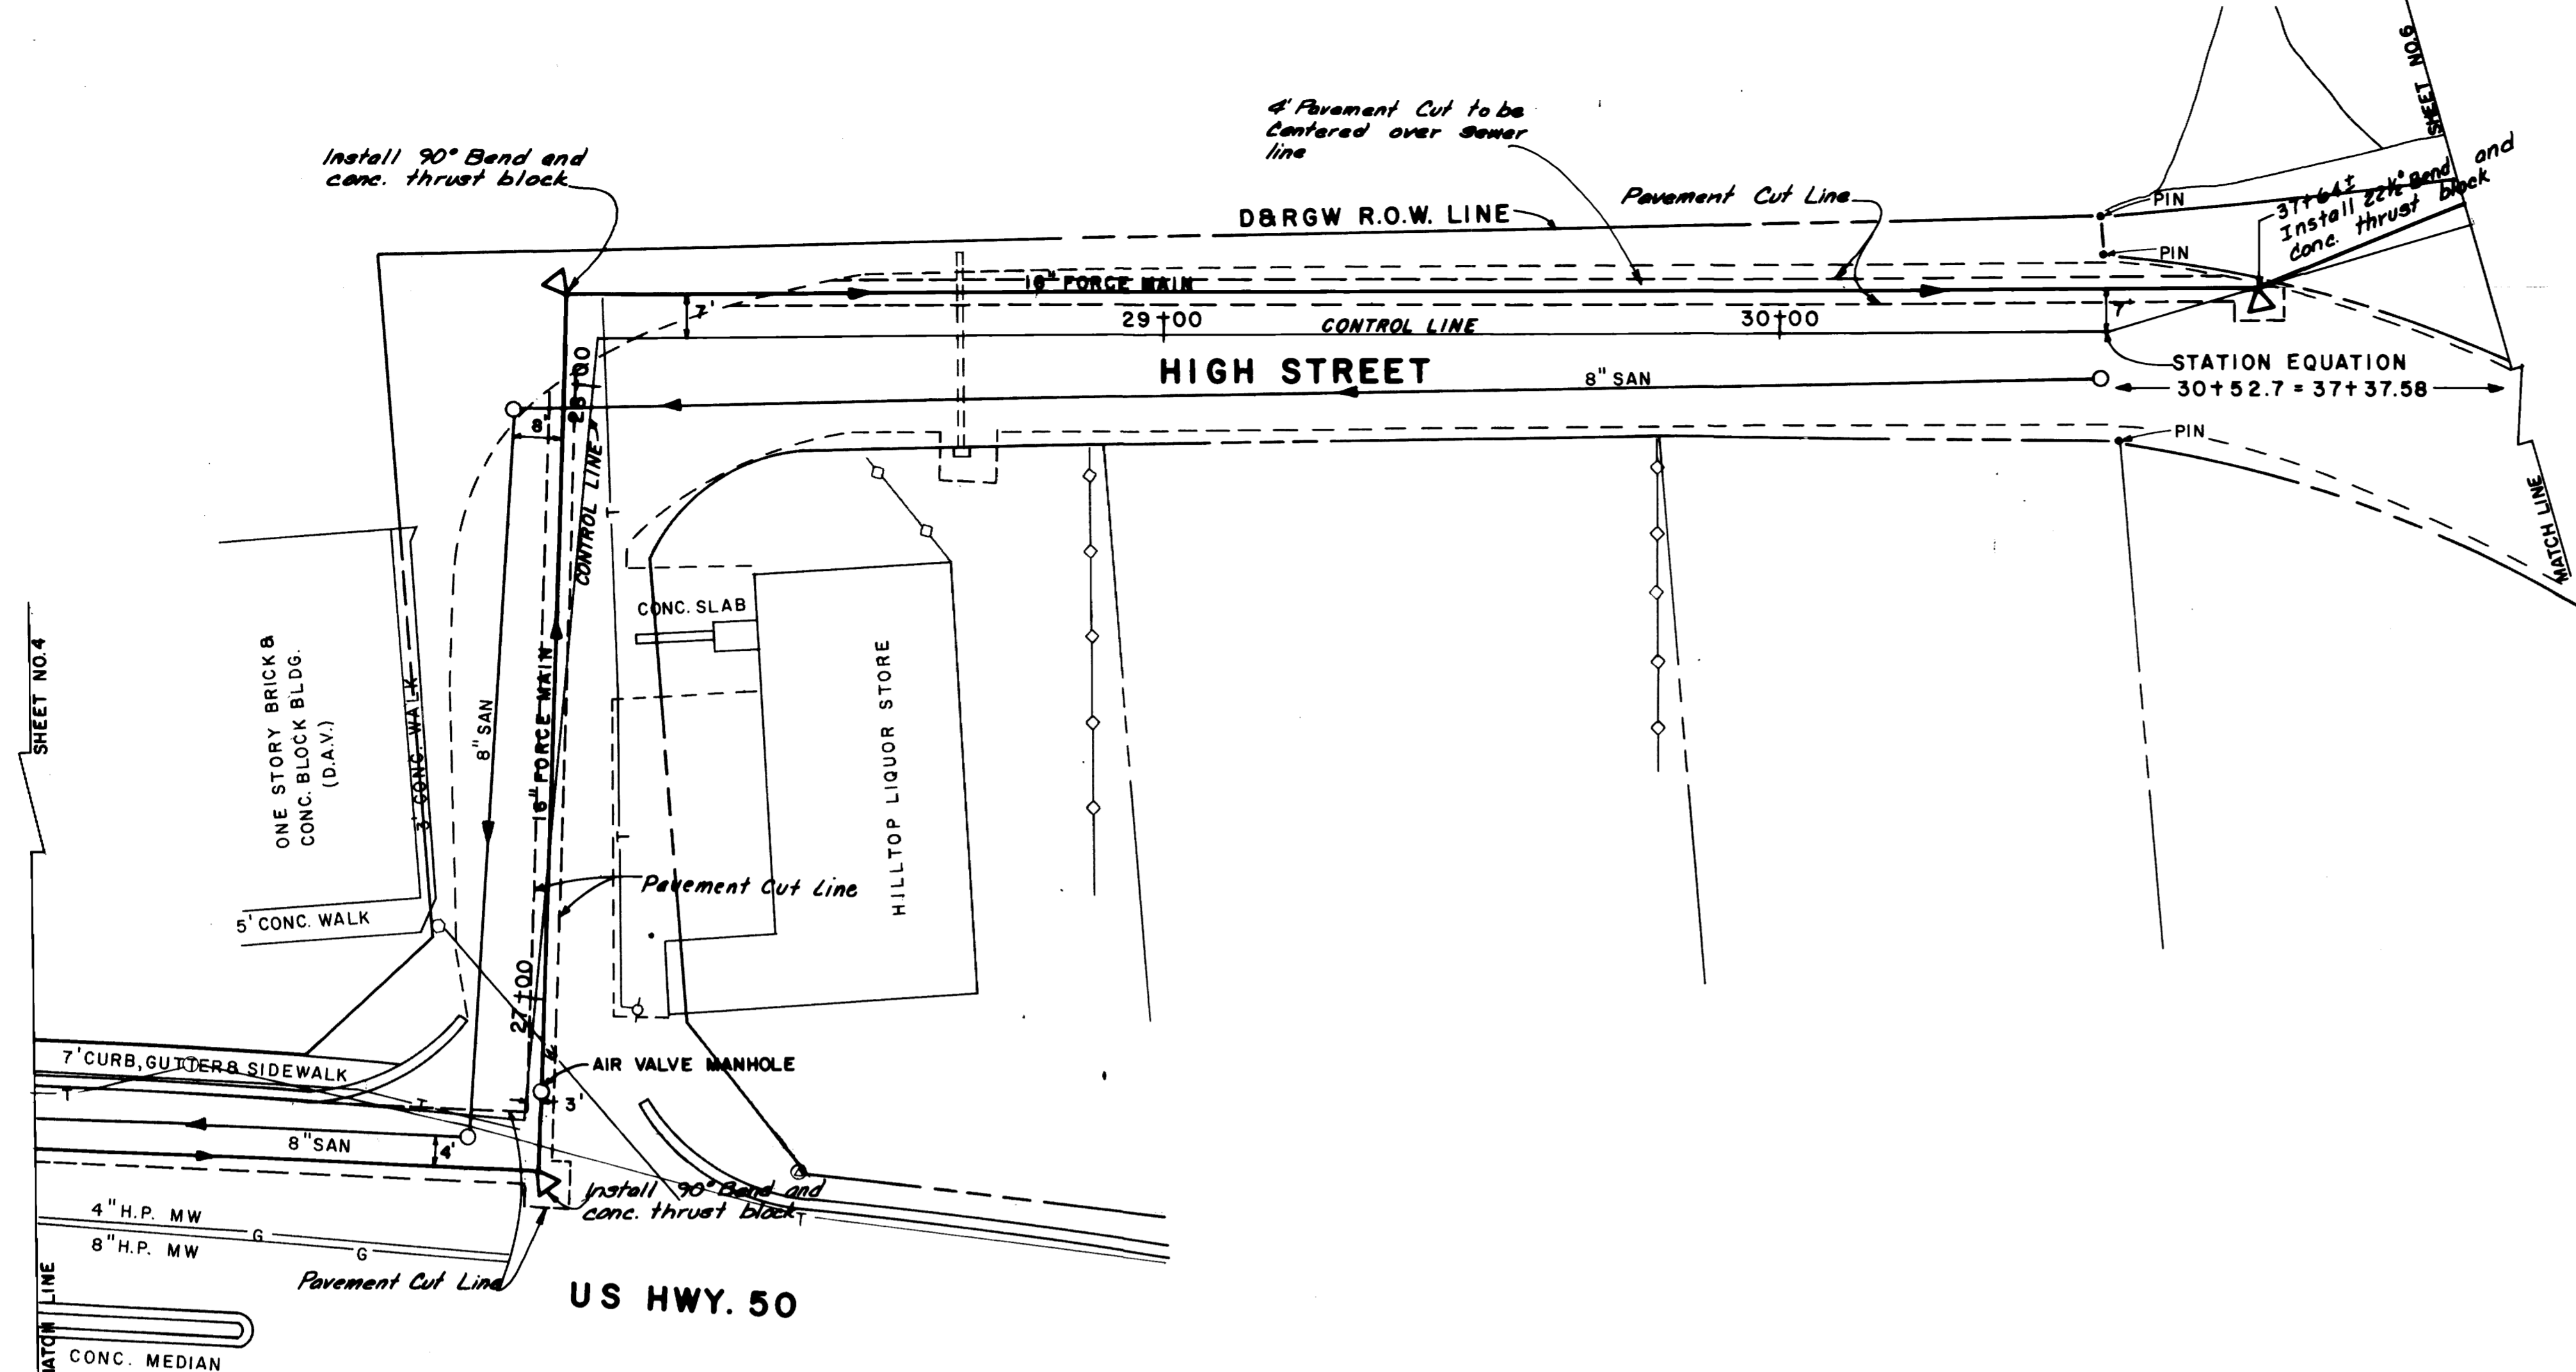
Install 90° Bend and conc. thrust block

4' Pavement Cut to be Centered over Sewer line

D&RGW R.O.W. LINE

Pavement Cut Line

PIN

PIN

37+64± Install 22½° Bend and Conc. thrust block

SHEET NO.6

16" FORCE MAIN

7'

29+00

CONTROL LINE

30+00

7'

HIGH STREET

8" SAN

STATION EQUATION
30+52.7 = 37+37.58

PIN

8'

28+00

CONTROL LINE

T

MATCH LINE

SHEET NO.4

ONE STORY BRICK & CONC. BLOCK BLDG. (D.A.V.)

3' CONC. WALK

8" SAN

16" FORCE MAIN

CONC. SLAB

HILLTOP LIQUOR STORE

T

Pavement Cut Line

5' CONC. WALK

27+00

7' CURB, GUTTER & SIDEWALK

T

T

AIR VALVE MANHOLE

3'

8" SAN

4'

Install 90° Bend and conc. thrust block

T

4" H.P. MW

8" H.P. MW

G

G

Pavement Cut Line

US HWY. 50

MATCH LINE

CONC. MEDIAN